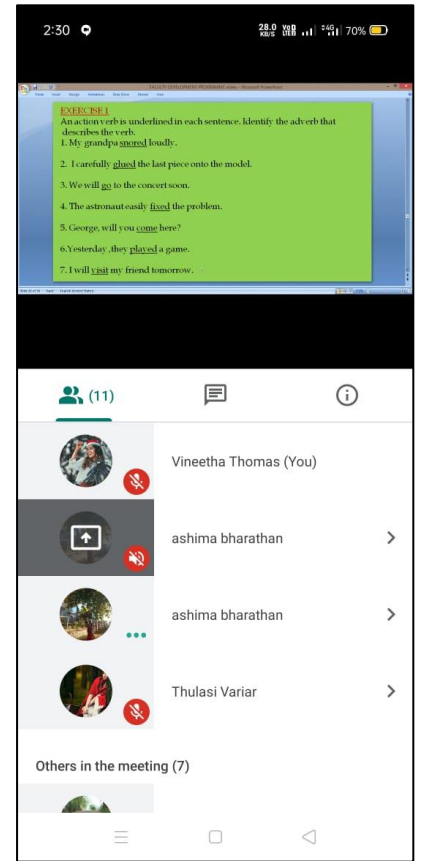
2:30

28.0 KB/S 70%

FACULTY DEVELOPMENT PROGRAMME.pptx - Microsoft PowerPoint

EXERCISE 1
An action verb is underlined in each sentence. Identify the adverb that describes the verb.
1. My grandpa snored loudly.

2. I carefully glued the last piece onto the model.

3. We will go to the concert soon.

4. The astronaut easily fixed the problem.

5. George, will you come here?

6.Yesterday ,they played a game.

7. I will visit my friend tomorrow.

(11)

Vineetha Thomas (You)

ashima bharathan

ashima bharathan

Thulasi Variar

Others in the meeting (7)